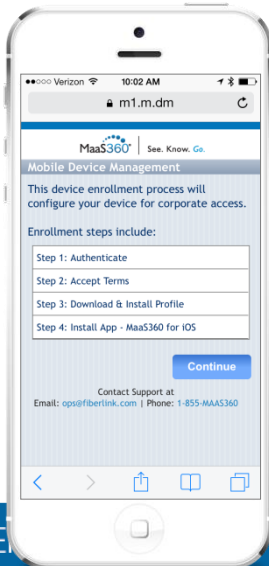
●●○○○ Verizon 10:02 AM

m1.m.dm

MaaS360 | See. Know. Go.

Mobile Device Management

This device enrollment process will configure your device for corporate access.

Enrollment steps include:

Step 1: Authenticate

Step 2: Accept Terms

Step 3: Download & Install Profile

Step 4: Install App - MaaS360 for iOS

Continue

Contact Support at
Email: ops@fiberlink.com | Phone: 1-855-MAAS360